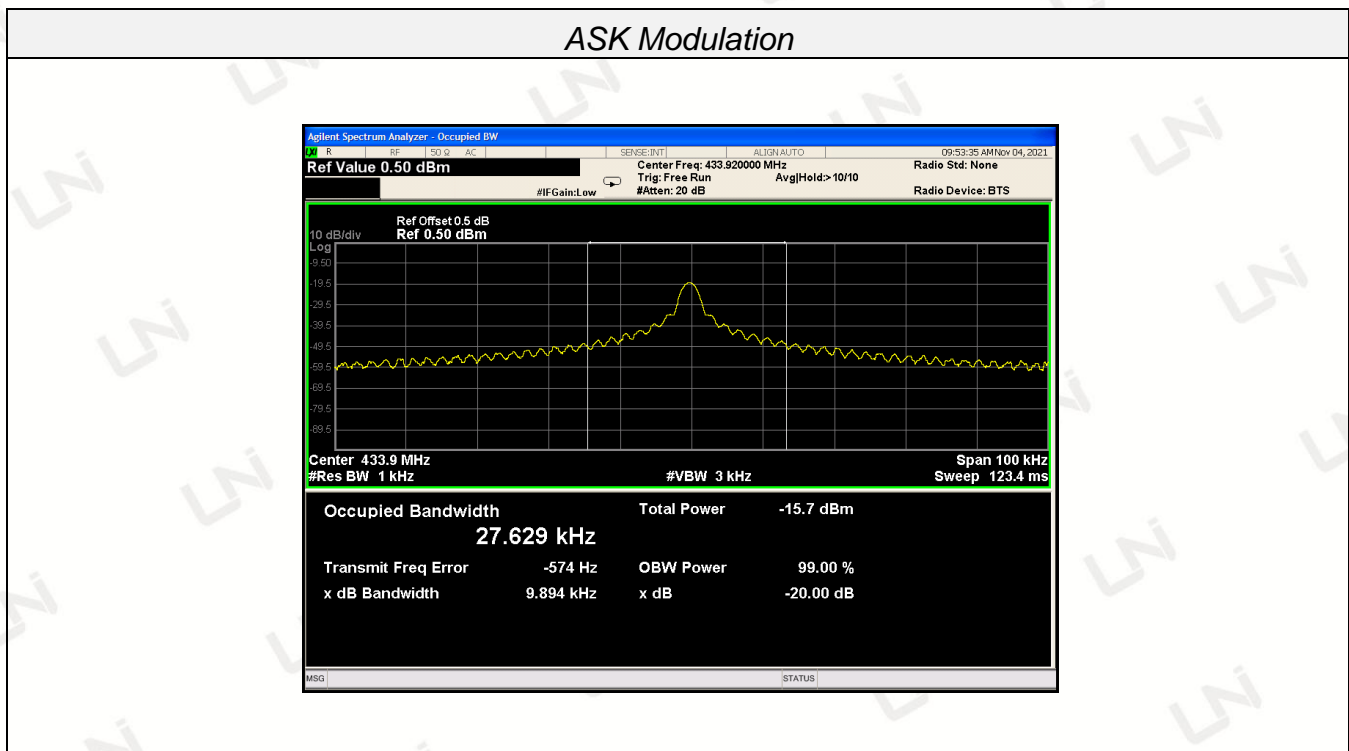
ASK Modulation

Agilent Spectrum Analyzer - Occupied BW
LXI R RF 50 Ω AC SENSE:INT ALIGN AUTO 09:53:35 AM Nov 04, 2021
Ref Value 0.50 dBm
Center Freq: 433.920000 MHz
Trig: Free Run Avg|Hold:> 10/10
#IFGain:Low #Atten: 20 dB
Radio Std: None
Radio Device: BTS

Ref Offset 0.5 dB
10 dB/div Ref 0.50 dBm
Log
-9.50
-19.5
-29.5
-39.5
-49.5
-59.5
-69.5
-79.5
-89.5

Center 433.9 MHz
#Res BW 1 kHz
#VBW 3 kHz
Span 100 kHz
Sweep 123.4 ms

Occupied Bandwidth
27.629 kHz
Total Power -15.7 dBm
Transmit Freq Error -574 Hz
OBW Power 99.00 %
x dB Bandwidth 9.894 kHz
x dB -20.00 dB

MSG
STATUS